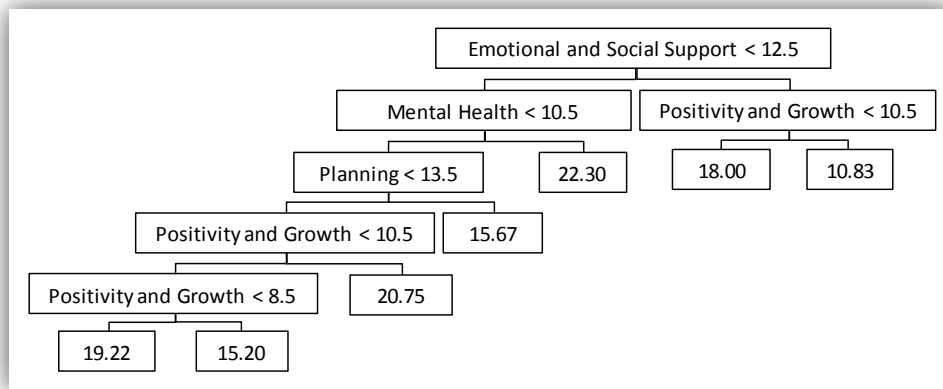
Emotional and Social Support < 12.5

Mental Health < 10.5

Positivity and Growth < 10.5

Planning < 13.5

22.30

18.00

10.83

Positivity and Growth < 10.5

15.67

Positivity and Growth < 8.5

20.75

19.22

15.20